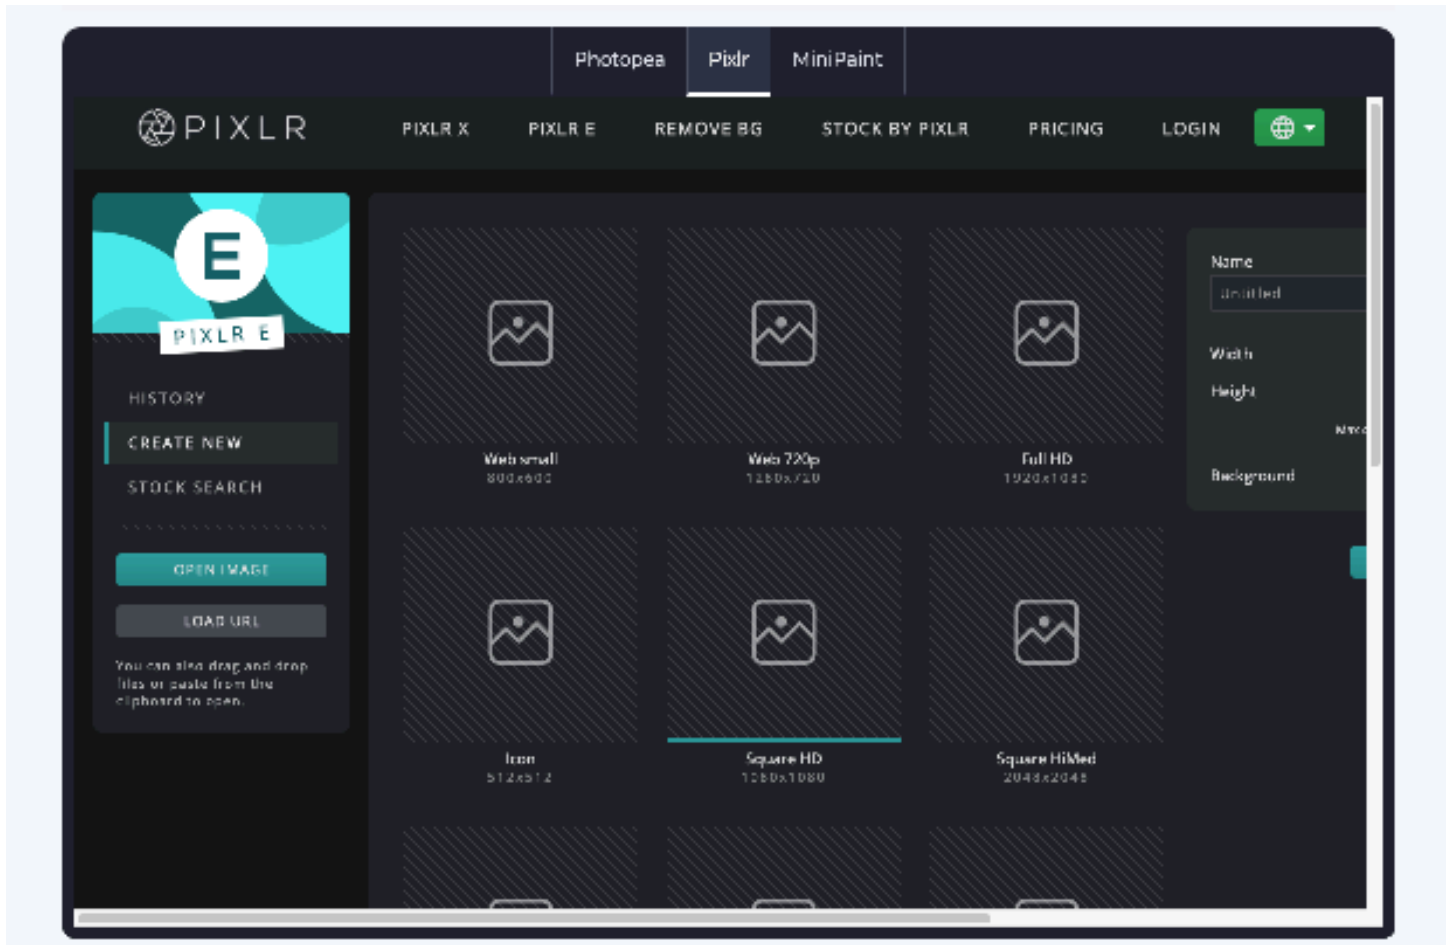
Photopea Pixlr MiniPaint

PIXLR PIXLR X PIXLR E REMOVE BG STOCK BY PIXLR PRICING LOGIN

E
PIXLR E

HISTORY
CREATE NEW
STOCK SEARCH

OPEN IMAGE
LOAD URL

You can also drag and drop files or paste from the clipboard to open.

Web small
800x600

Web 720p
1280x720

Full HD
1920x1080

Icon
512x512

Square HD
1080x1080

Square HiMed
2048x2048

Name
untitled
Width
Height
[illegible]
Background